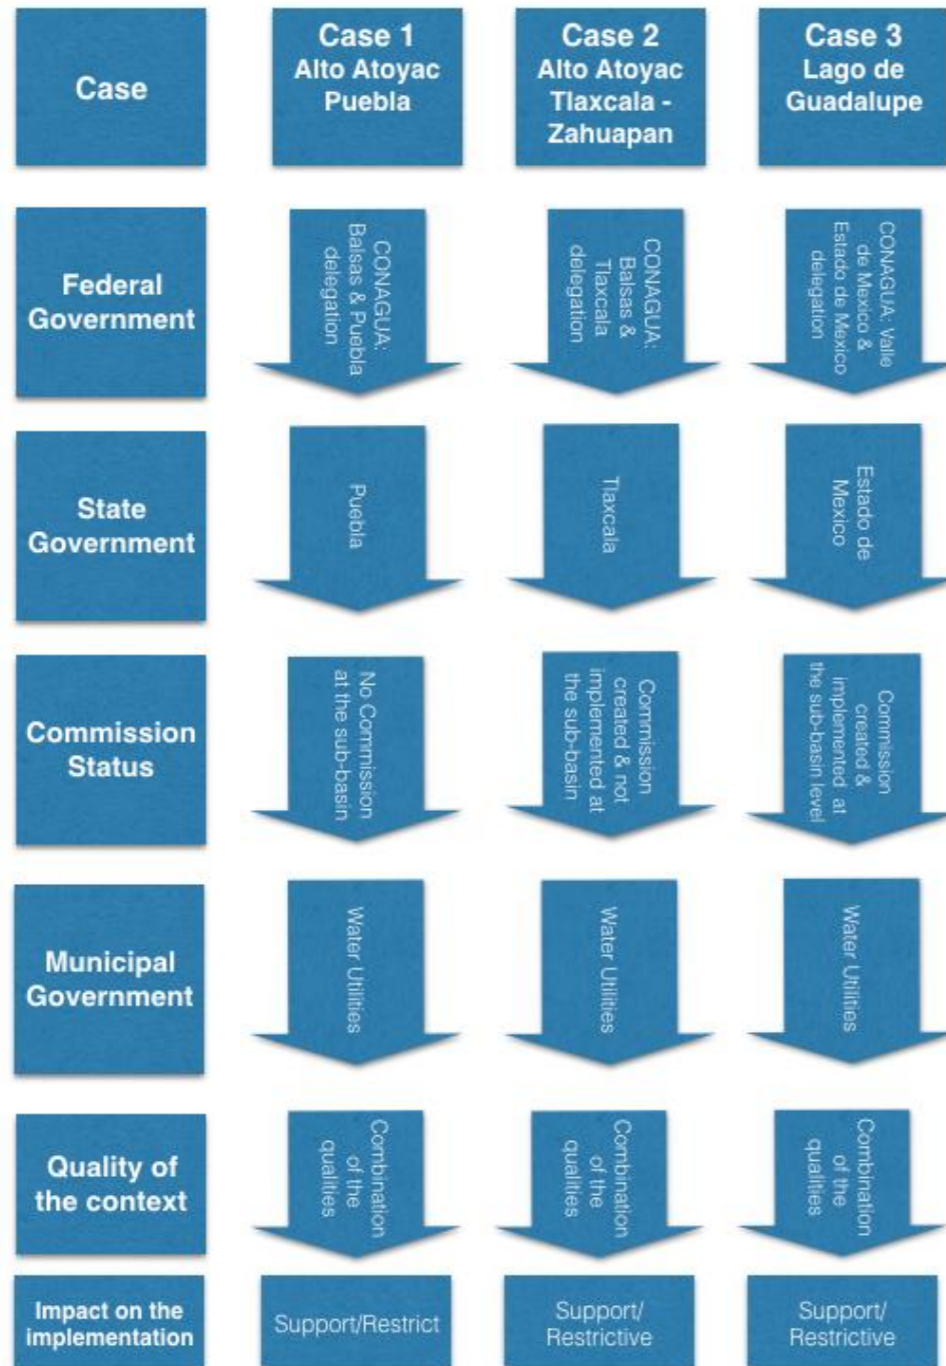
| Case | Case 1 Alto Atoyac Puebla | Case 2 Alto Atoyac Tlaxcala - Zahuapan | Case 3 Lago de Guadalupe |
|---|---|---|---|
| Federal Government | CONAGUA: Balsas & Puebla delegation | CONAGUA: Balsas & Tlaxcala delegation | CONAGUA: Valle de Mexico & Estado de Mexico delegation |
| State Government | Puebla | Tlaxcala | Estado de Mexico |
| Commission Status | No Commission at the sub-basin | Commission created & not implemented at the sub-basin | Commission created & implemented at the sub-basin level |
| Municipal Government | Water Utilities | Water Utilities | Water Utilities |
| Quality of the context | Combination of the qualities | Combination of the qualities | Combination of the qualities |
| Impact on the implementation | Support/Restrict | Support/ Restrictive | Support/ Restrictive |